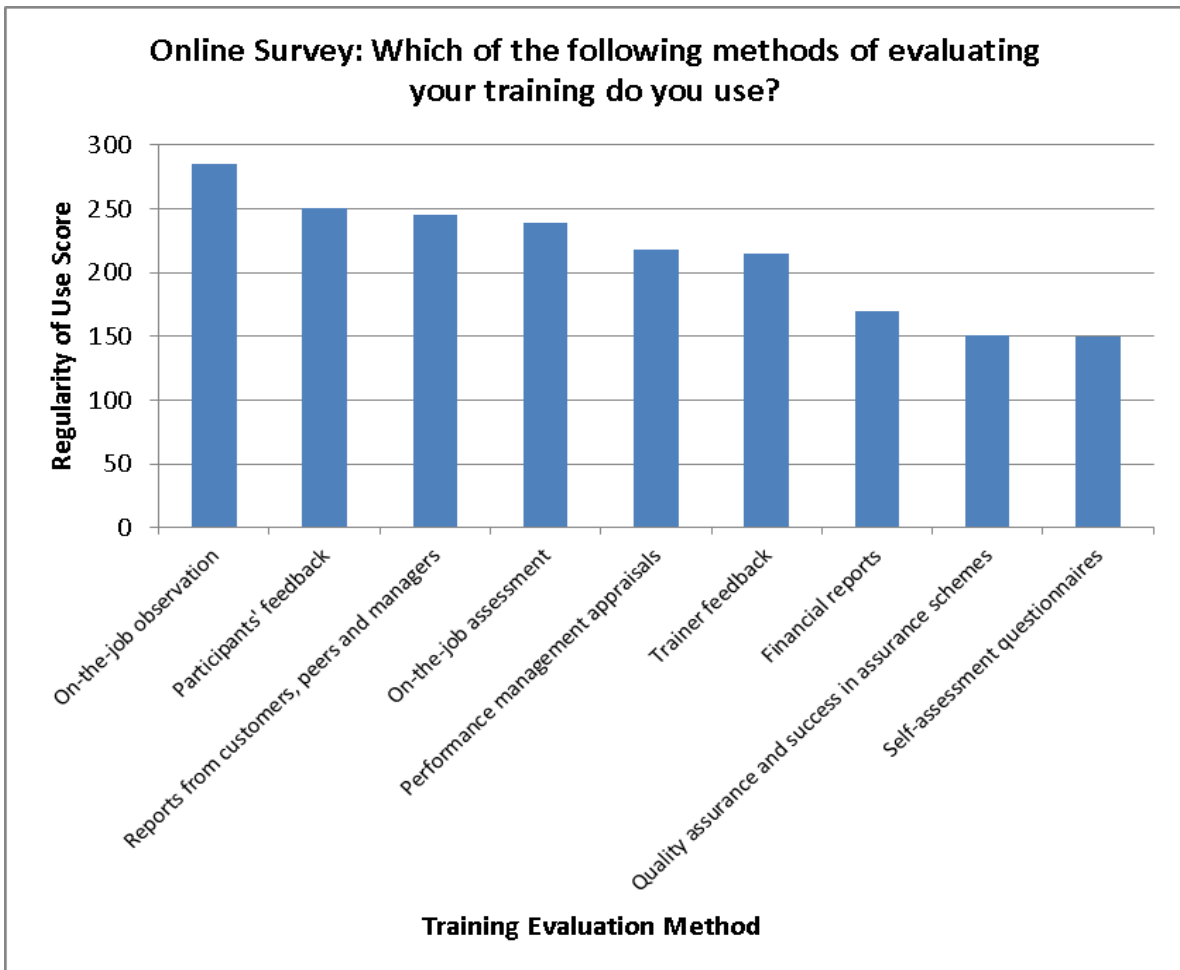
Online Survey: Which of the following methods of evaluating your training do you use?

Regularity of Use Score

300
250
200
150
100
50
0

On-the-job observation
Participants' feedback
Reports from customers, peers and managers
On-the-job assessment
Performance management appraisals
Trainer feedback
Financial reports
Quality assurance and success in assurance schemes
Self-assessment questionnaires

Training Evaluation Method